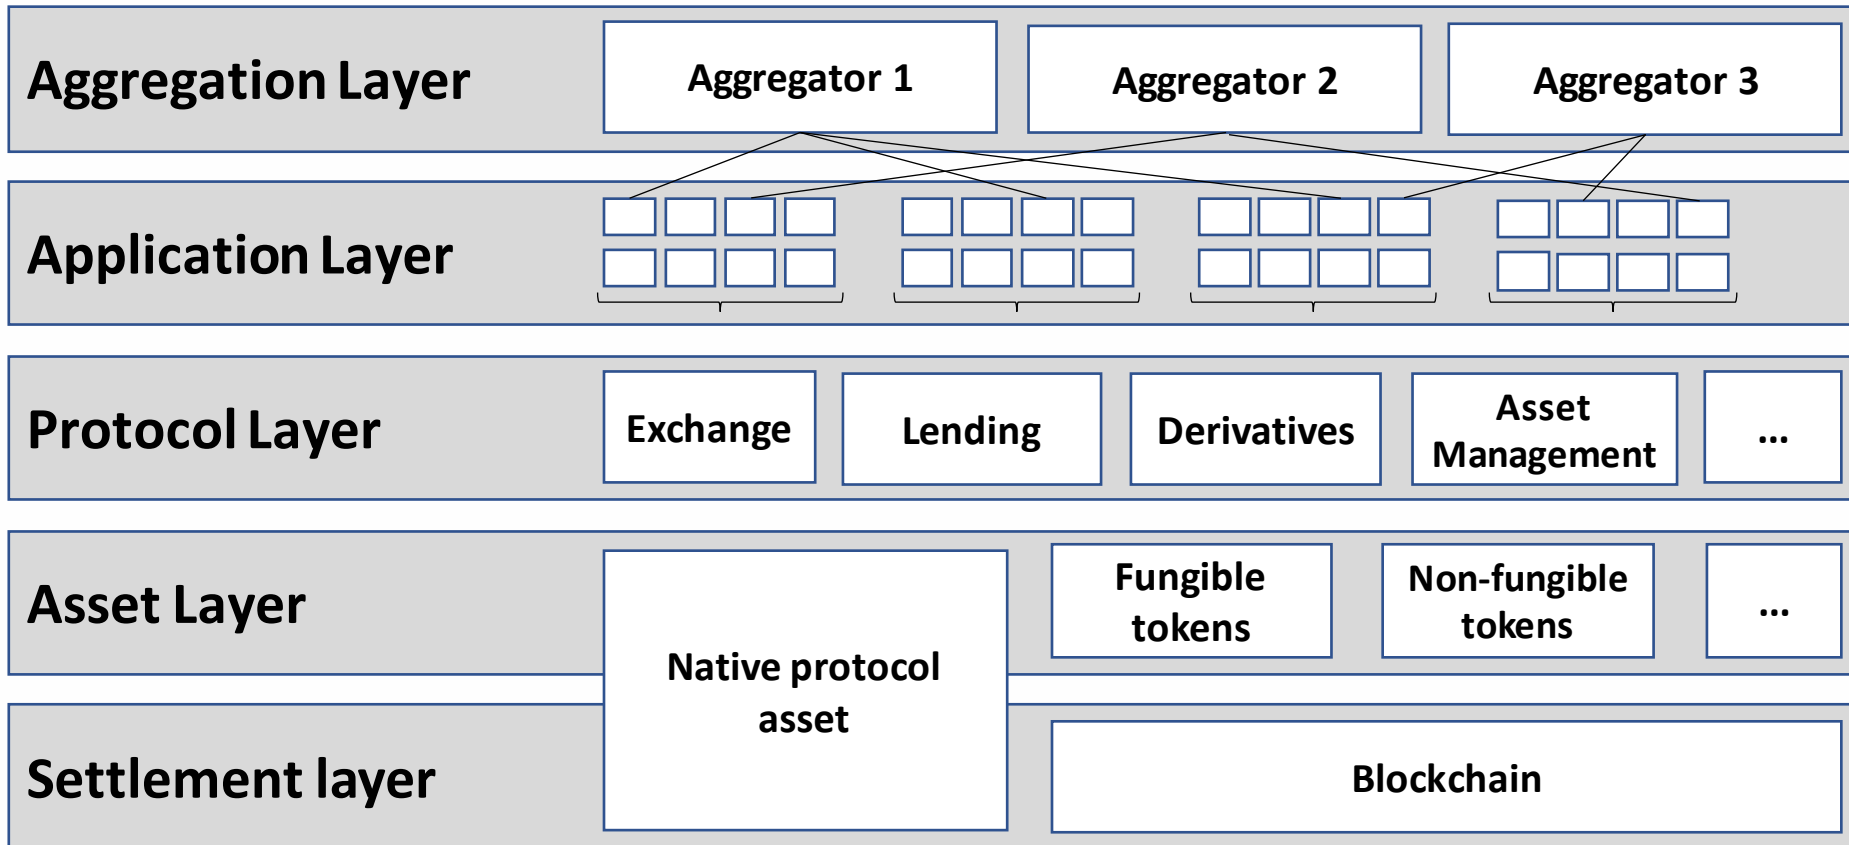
Aggregation Layer

Aggregator 1

Aggregator 2

Aggregator 3

Application Layer

Protocol Layer

Exchange

Lending

Derivatives

Asset Management

...

Asset Layer

Native protocol asset

Fungible tokens

Non-fungible tokens

...

Settlement layer

Blockchain